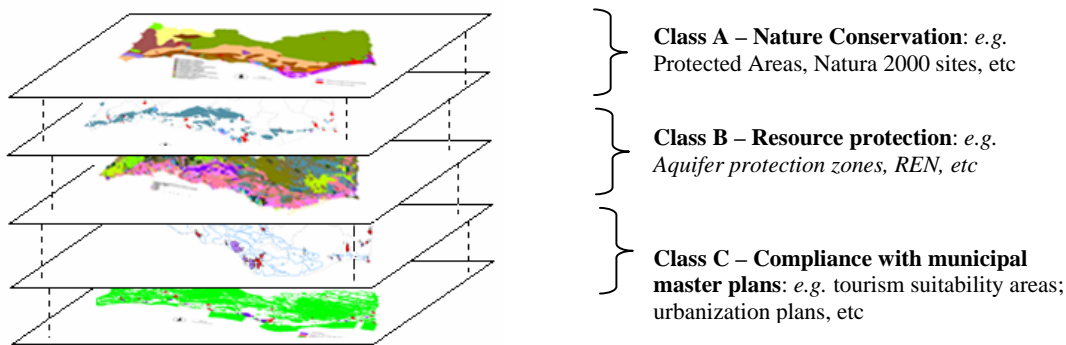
**Class A – Nature Conservation**: *e.g.* Protected Areas, Natura 2000 sites, etc

**Class B – Resource protection**: *e.g.* *Aquifer protection zones, REN, etc*

**Class C – Compliance with municipal master plans**: *e.g.* tourism suitability areas; urbanization plans, etc